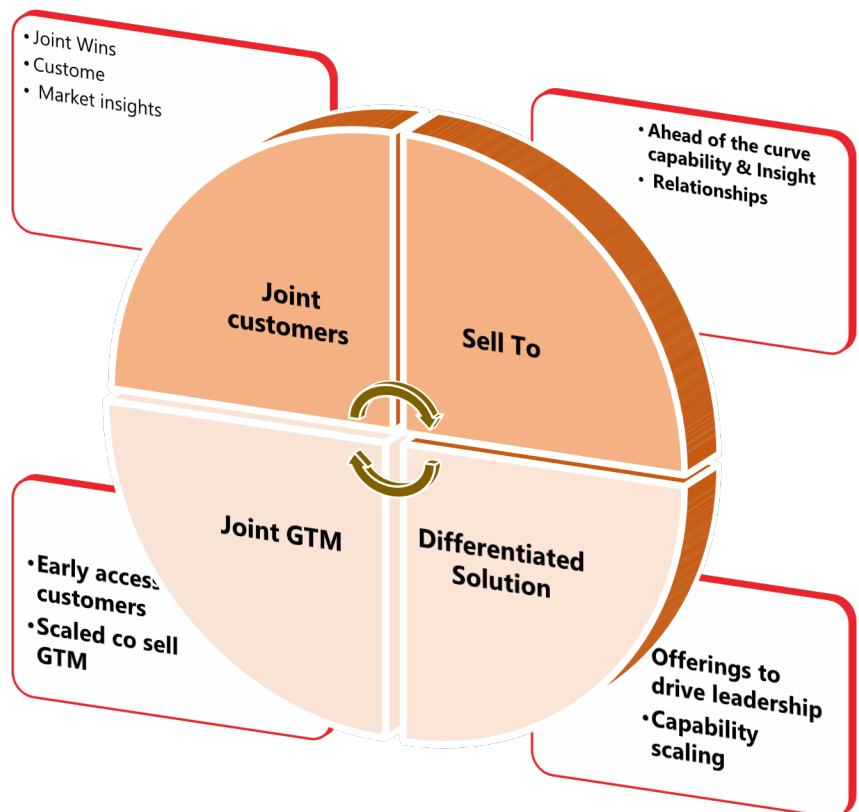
• Joint Wins
• Custome
• Market insights

• Ahead of the curve capability & Insight
• Relationships

Joint customers

Sell To

Joint GTM

Differentiated Solution

• Early access customers
• Scaled co sell GTM

Offerings to drive leadership
• Capability scaling